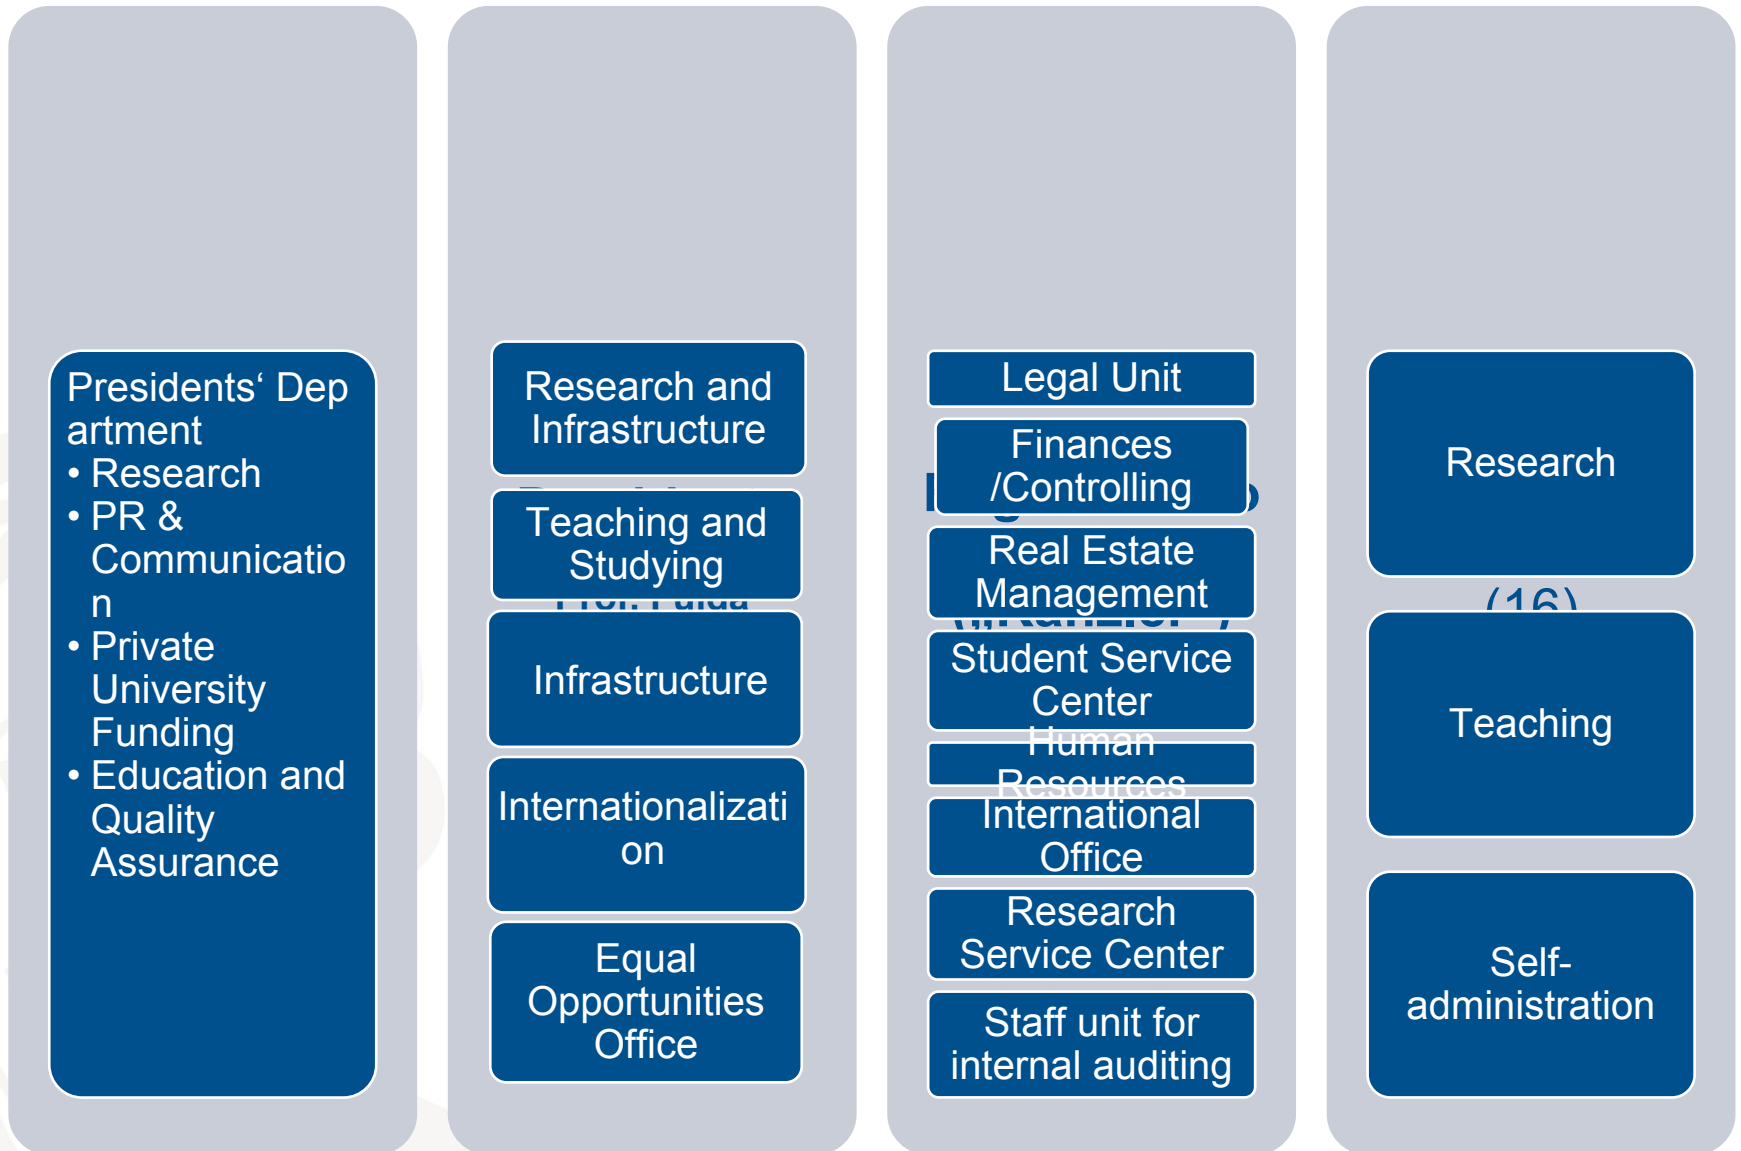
Presidents‘ Department
• Research
• PR & Communication
• Private University Funding
• Education and Quality Assurance

Research and Infrastructure

Teaching and Studying

Infrastructure

Internationalization

Equal Opportunities Office

Legal Unit

Finances /Controlling

Real Estate Management

Student Service Center

Human Resources

International Office

Research Service Center

Staff unit for internal auditing

Research

Teaching

Self-administration